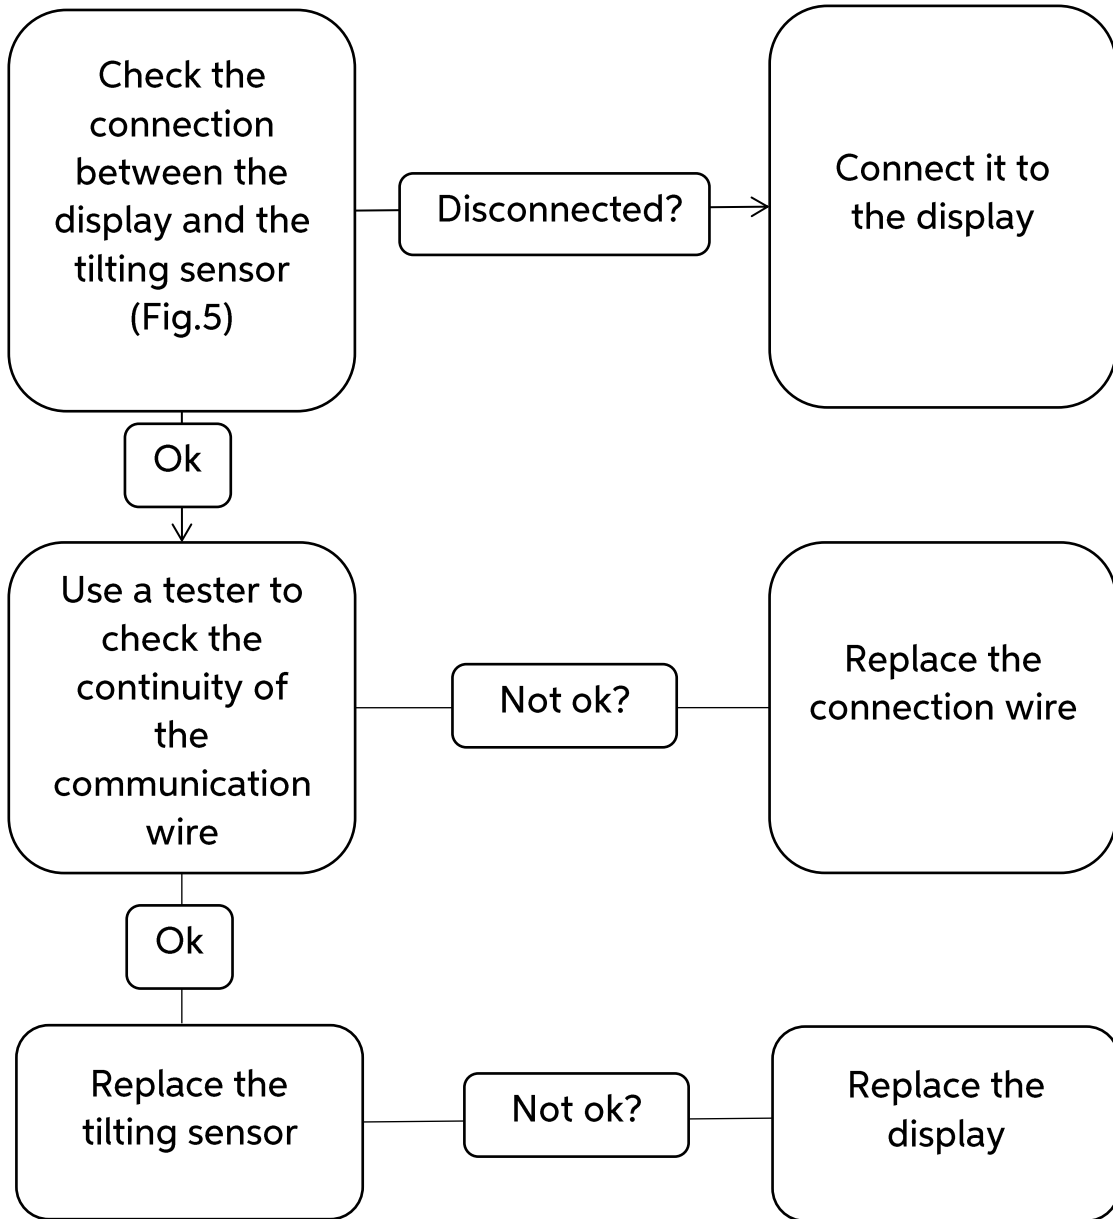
Check the connection between the display and the tilting sensor (Fig.5)

Disconnected?

Connect it to the display

Ok

Use a tester to check the continuity of the communication wire

Not ok?

Replace the connection wire

Ok

Replace the tilting sensor

Not ok?

Replace the display